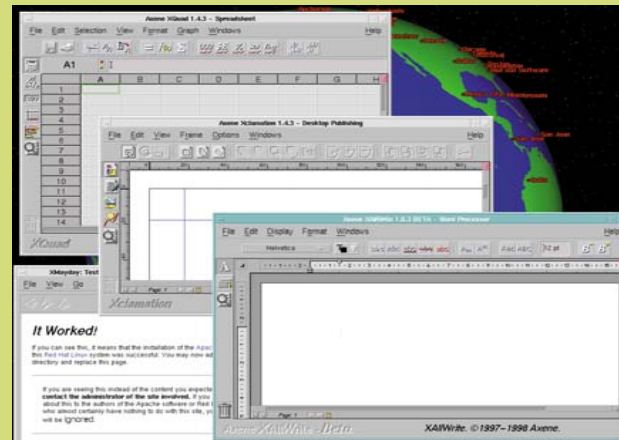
Axene XQuad 1.4.3 - Spreadsheet

File Edit Selection View Format Graph Windows Help

A1

| | A | B | C | D | E | F | G | H |
|---|---|---|---|---|---|---|---|---|
| 1 | | | | | | | | |
| 2 | | | | | | | | |
| 3 | | | | | | | | |
| 4 | | | | | | | | |
| 5 | | | | | | | | |
| 6 | | | | | | | | |
| 7 | | | | | | | | |
| 8 | | | | | | | | |
| 9 | | | | | | | | |
| 10 | | | | | | | | |
| 11 | | | | | | | | |
| 12 | | | | | | | | |
| 13 | | | | | | | | |
| 14 | | | | | | | | |
| 15 | | | | | | | | |

XQuad

Axene Xclamation 1.4.3 - Desktop Publishing

File Edit View Frame Options Windows Help

Xclamation

Axene XAllWrite 1.4.3 BETA - Word Processor

File Edit Display Format Windows Help

Helvetica

32 pt

Page 1

Axene XAllWrite Beta

XAllWrite. ©1997–1998 Axene.

Mayday: Test

File View Go

It Worked!

If you can see this, it means that the installation of the Apac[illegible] this Red Hat Linux system was successful. You may now ad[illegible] directory and replace this page.

If you are seeing this instead of the content you expecte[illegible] contact the administrator of the site involved. If you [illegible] about this to the authors of the Apache software or Red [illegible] who almost certainly have nothing to do with this site, y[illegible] will be ignored.

San Jose